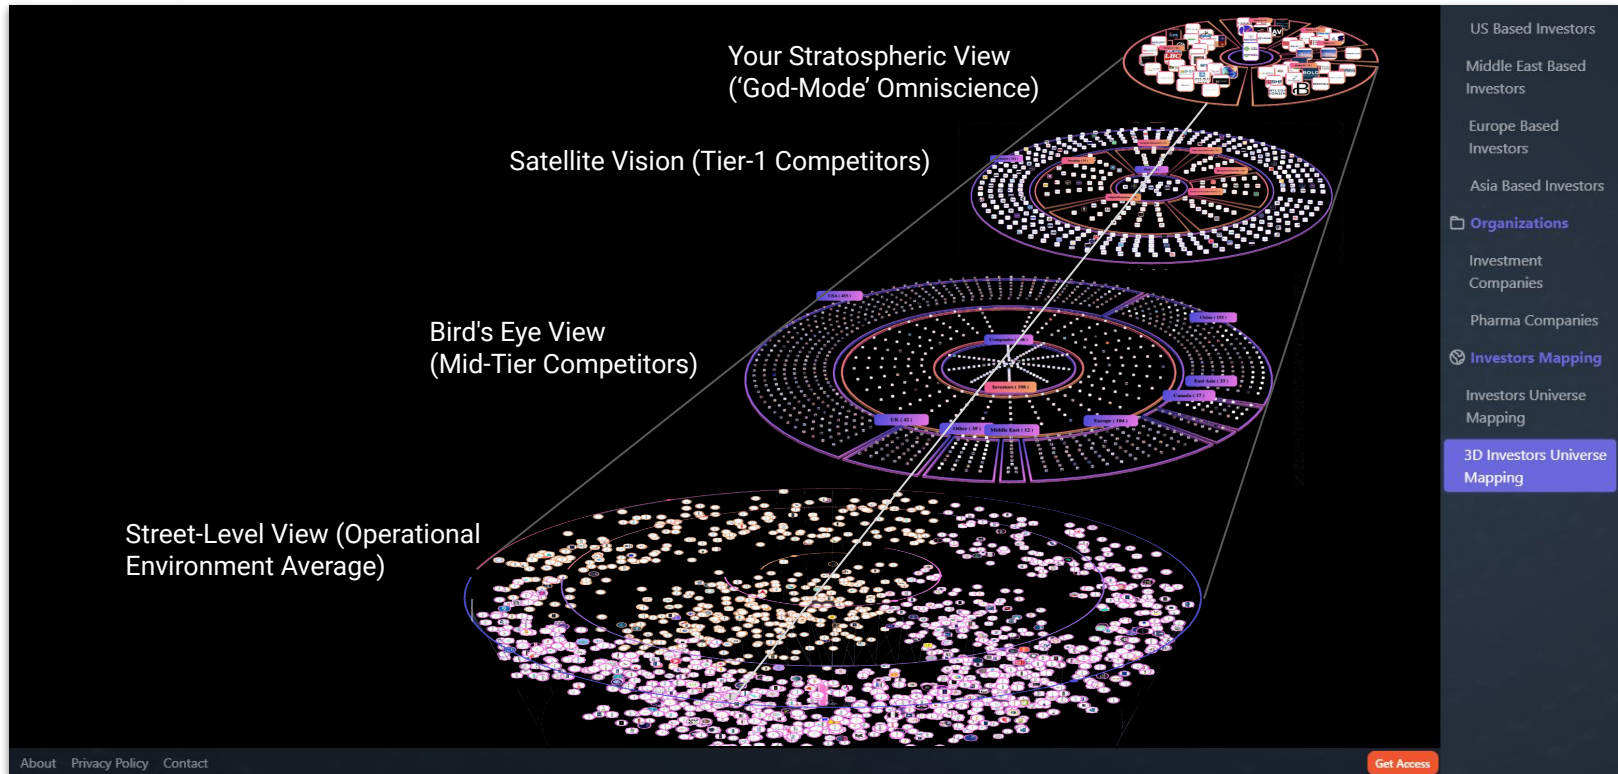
Your Stratospheric View
('God-Mode' Omniscience)

Satellite Vision (Tier-1 Competitors)

Bird's Eye View
(Mid-Tier Competitors)

Street-Level View (Operational Environment Average)

US Based Investors

Middle East Based Investors

Europe Based Investors

Asia Based Investors

Organizations

Investment Companies

Pharma Companies

Investors Mapping

Investors Universe Mapping

3D Investors Universe Mapping

About Privacy Policy Contact

Get Access